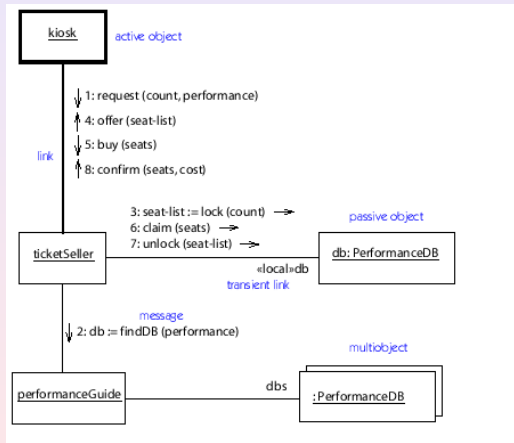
kiosk

active object

1: request (count, performance)
4: offer (seat-list)
5: buy (seats)
8: confirm (seats, cost)

link

3: seat-list := lock (count)
6: claim (seats)
7: unlock (seat-list)

passive object

ticketSeller

db: PerformanceDB

«local»db

transient link

message

2: db := findDB (performance)

multiobject

dbs

performanceGuide

:PerformanceDB